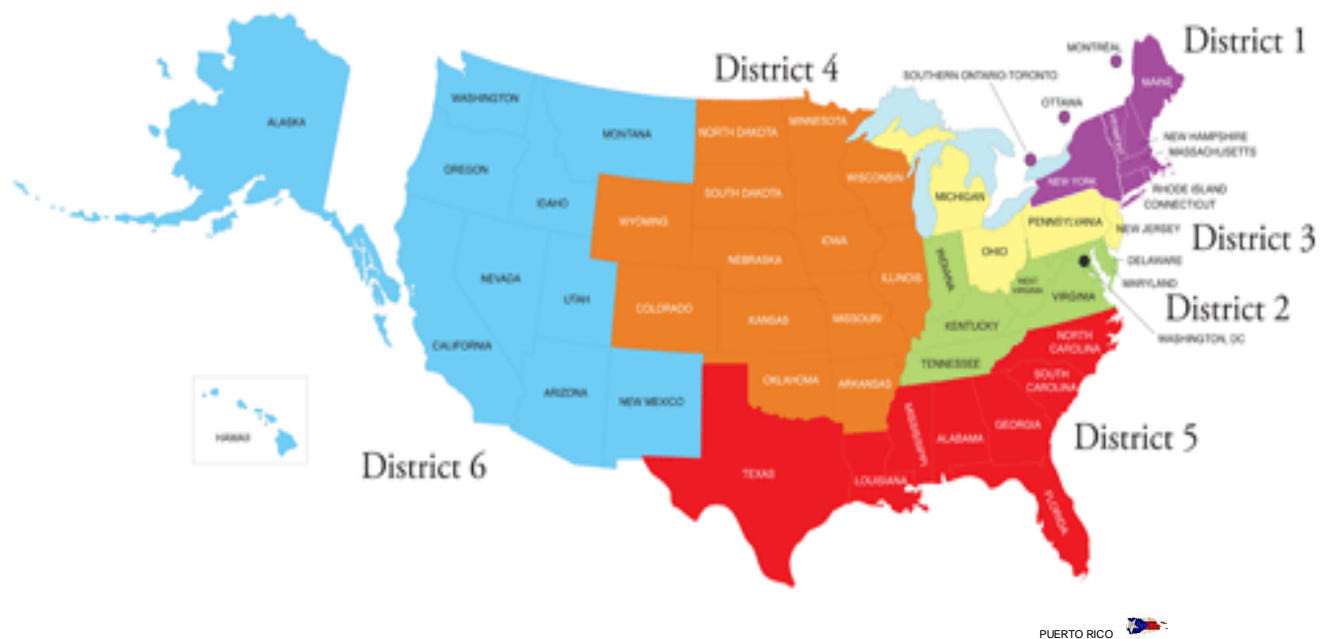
District 1
District 4
District 3
District 2
District 5
District 6

ALASKA
WASHINGTON
MONTANA
OREGON
IDAHO
NEVADA
UTAH
CALIFORNIA
ARIZONA
NEW MEXICO
HAWAII
NORTH DAKOTA
MINNESOTA
SOUTH DAKOTA
WISCONSIN
WYOMING
IOWA
NEBRASKA
ILLINOIS
COLORADO
KANSAS
MISSOURI
OKLAHOMA
ARKANSAS
TEXAS
LOUISIANA
MISSISSIPPI
ALABAMA
GEORGIA
FLORIDA
SOUTH CAROLINA
NORTH CAROLINA
TENNESSEE
KENTUCKY
INDIANA
OHIO
WEST VIRGINIA
VIRGINIA
MICHIGAN
PENNSYLVANIA
NEW YORK
NEW JERSEY
DELAWARE
MARYLAND
WASHINGTON, DC
MAINE
VERMONT
NEW HAMPSHIRE
MASSACHUSETTS
RHODE ISLAND
CONNECTICUT
MONTREAL
OTTAWA
SOUTHERN ONTARIO-TORONTO
PUERTO RICO